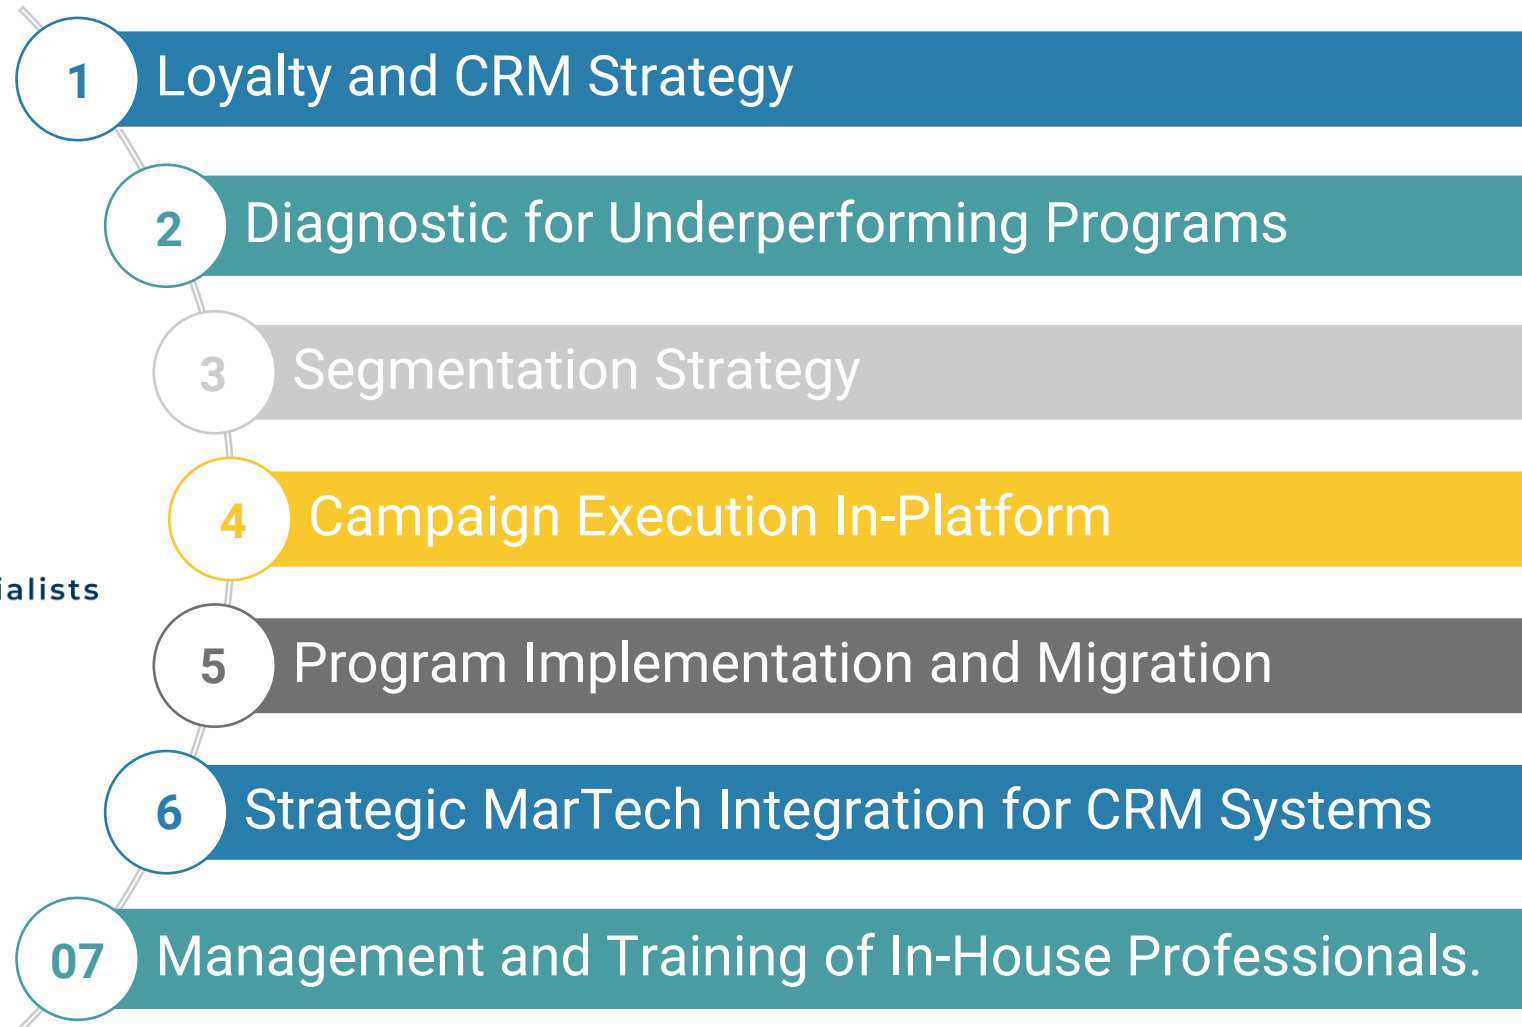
1 Loyalty and CRM Strategy

2 Diagnostic for Underperforming Programs

3 Segmentation Strategy

4 Campaign Execution In-Platform

ialists

5 Program Implementation and Migration

6 Strategic MarTech Integration for CRM Systems

07 Management and Training of In-House Professionals.